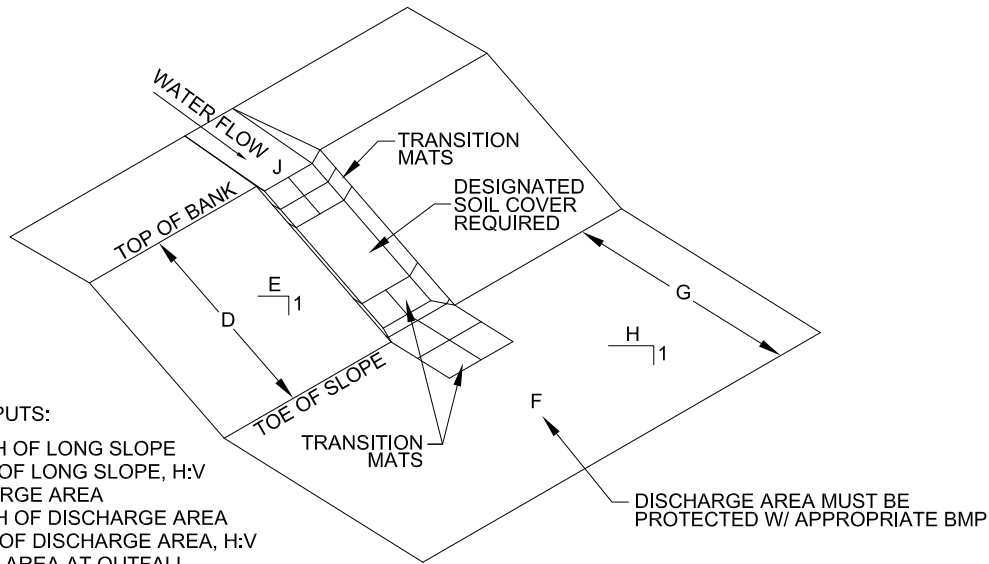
WATER FLOW

J

TRANSITION MATS

DESIGNATED SOIL COVER REQUIRED

TOP OF BANK

E
1

D

G

H
1

TOE OF SLOPE

F

TRANSITION MATS

DISCHARGE AREA MUST BE PROTECTED W/ APPROPRIATE BMP

PUTS:

H OF LONG SLOPE
OF LONG SLOPE, H:V
RGE AREA
H OF DISCHARGE AREA
OF DISCHARGE AREA, H:V
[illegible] AREA AT OUTFALL